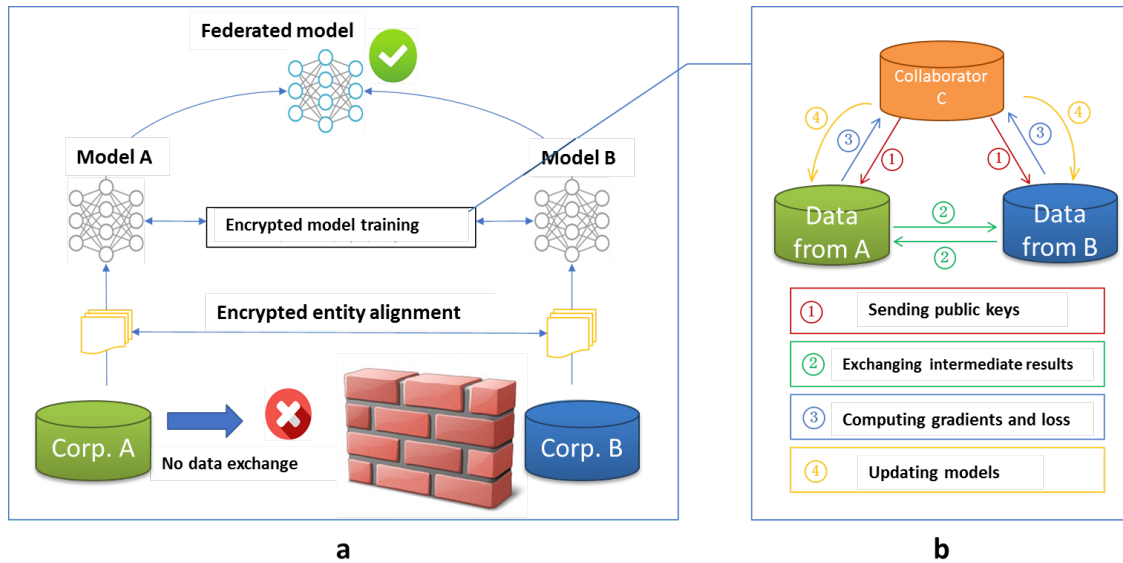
Federated model

Model A

Model B

Encrypted model training

Encrypted entity alignment

Corp. A

No data exchange

Corp. B

a

Collaborator C

4 3 1 1 3 4

Data from A

2

2

Data from B

1 Sending public keys

2 Exchanging intermediate results

3 Computing gradients and loss

4 Updating models

b